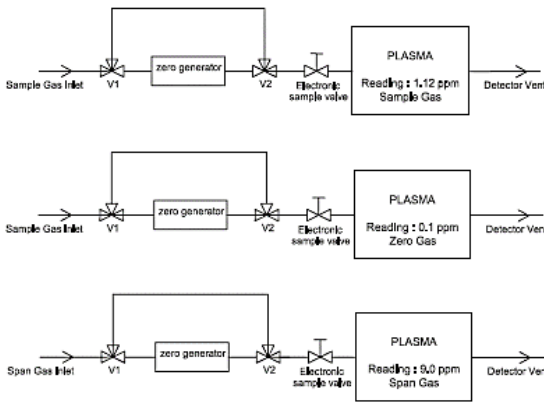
Sample Gas Inlet
V1
zero generator
V2
Electronic sample valve
PLASMA
Reading : 1.12 ppm
Sample Gas
Detector Vent

Sample Gas Inlet
V1
zero generator
V2
Electronic sample valve
PLASMA
Reading : 0.1 ppm
Zero Gas
Detector Vent

Span Gas Inlet
V1
zero generator
V2
Electronic sample valve
PLASMA
Reading : 9.0 ppm
Span Gas
Detector Vent